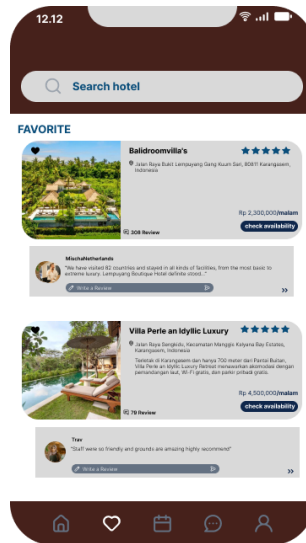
12.12

Search hotel

FAVORITE

Balidroomvilla's

Jalan Raya Bukit Lempuyang Gang Kuum Sari, 80811 Karangasem, Indonesia

Rp 2,300,000/malam

308 Review

check availability

MischaNetherlands

"We have visited 82 countries and stayed in all kinds of facilities, from the most basic to extreme luxury. Lempuyang Boutique Hotel definite stood..."

Write a Review

»

Villa Perle an Idyllic Luxury

Jalan Raya Sengkidu, Kecamatan Manggis Kabupaten Bali Estates, Karangasem, Indonesia

Terletak di Karangasem dan hanya 700 meter dari Pantai Buitan, Villa Perle an Idyllic Luxury Retreat menawarkan akomodasi dengan pemandangan laut, Wi-Fi gratis, dan parkir pribadi gratis.

Rp 4,500,000/malam

79 Review

check availability

Trav

"Staff were so friendly and grounds are amazing highly recommend"

Write a Review

»